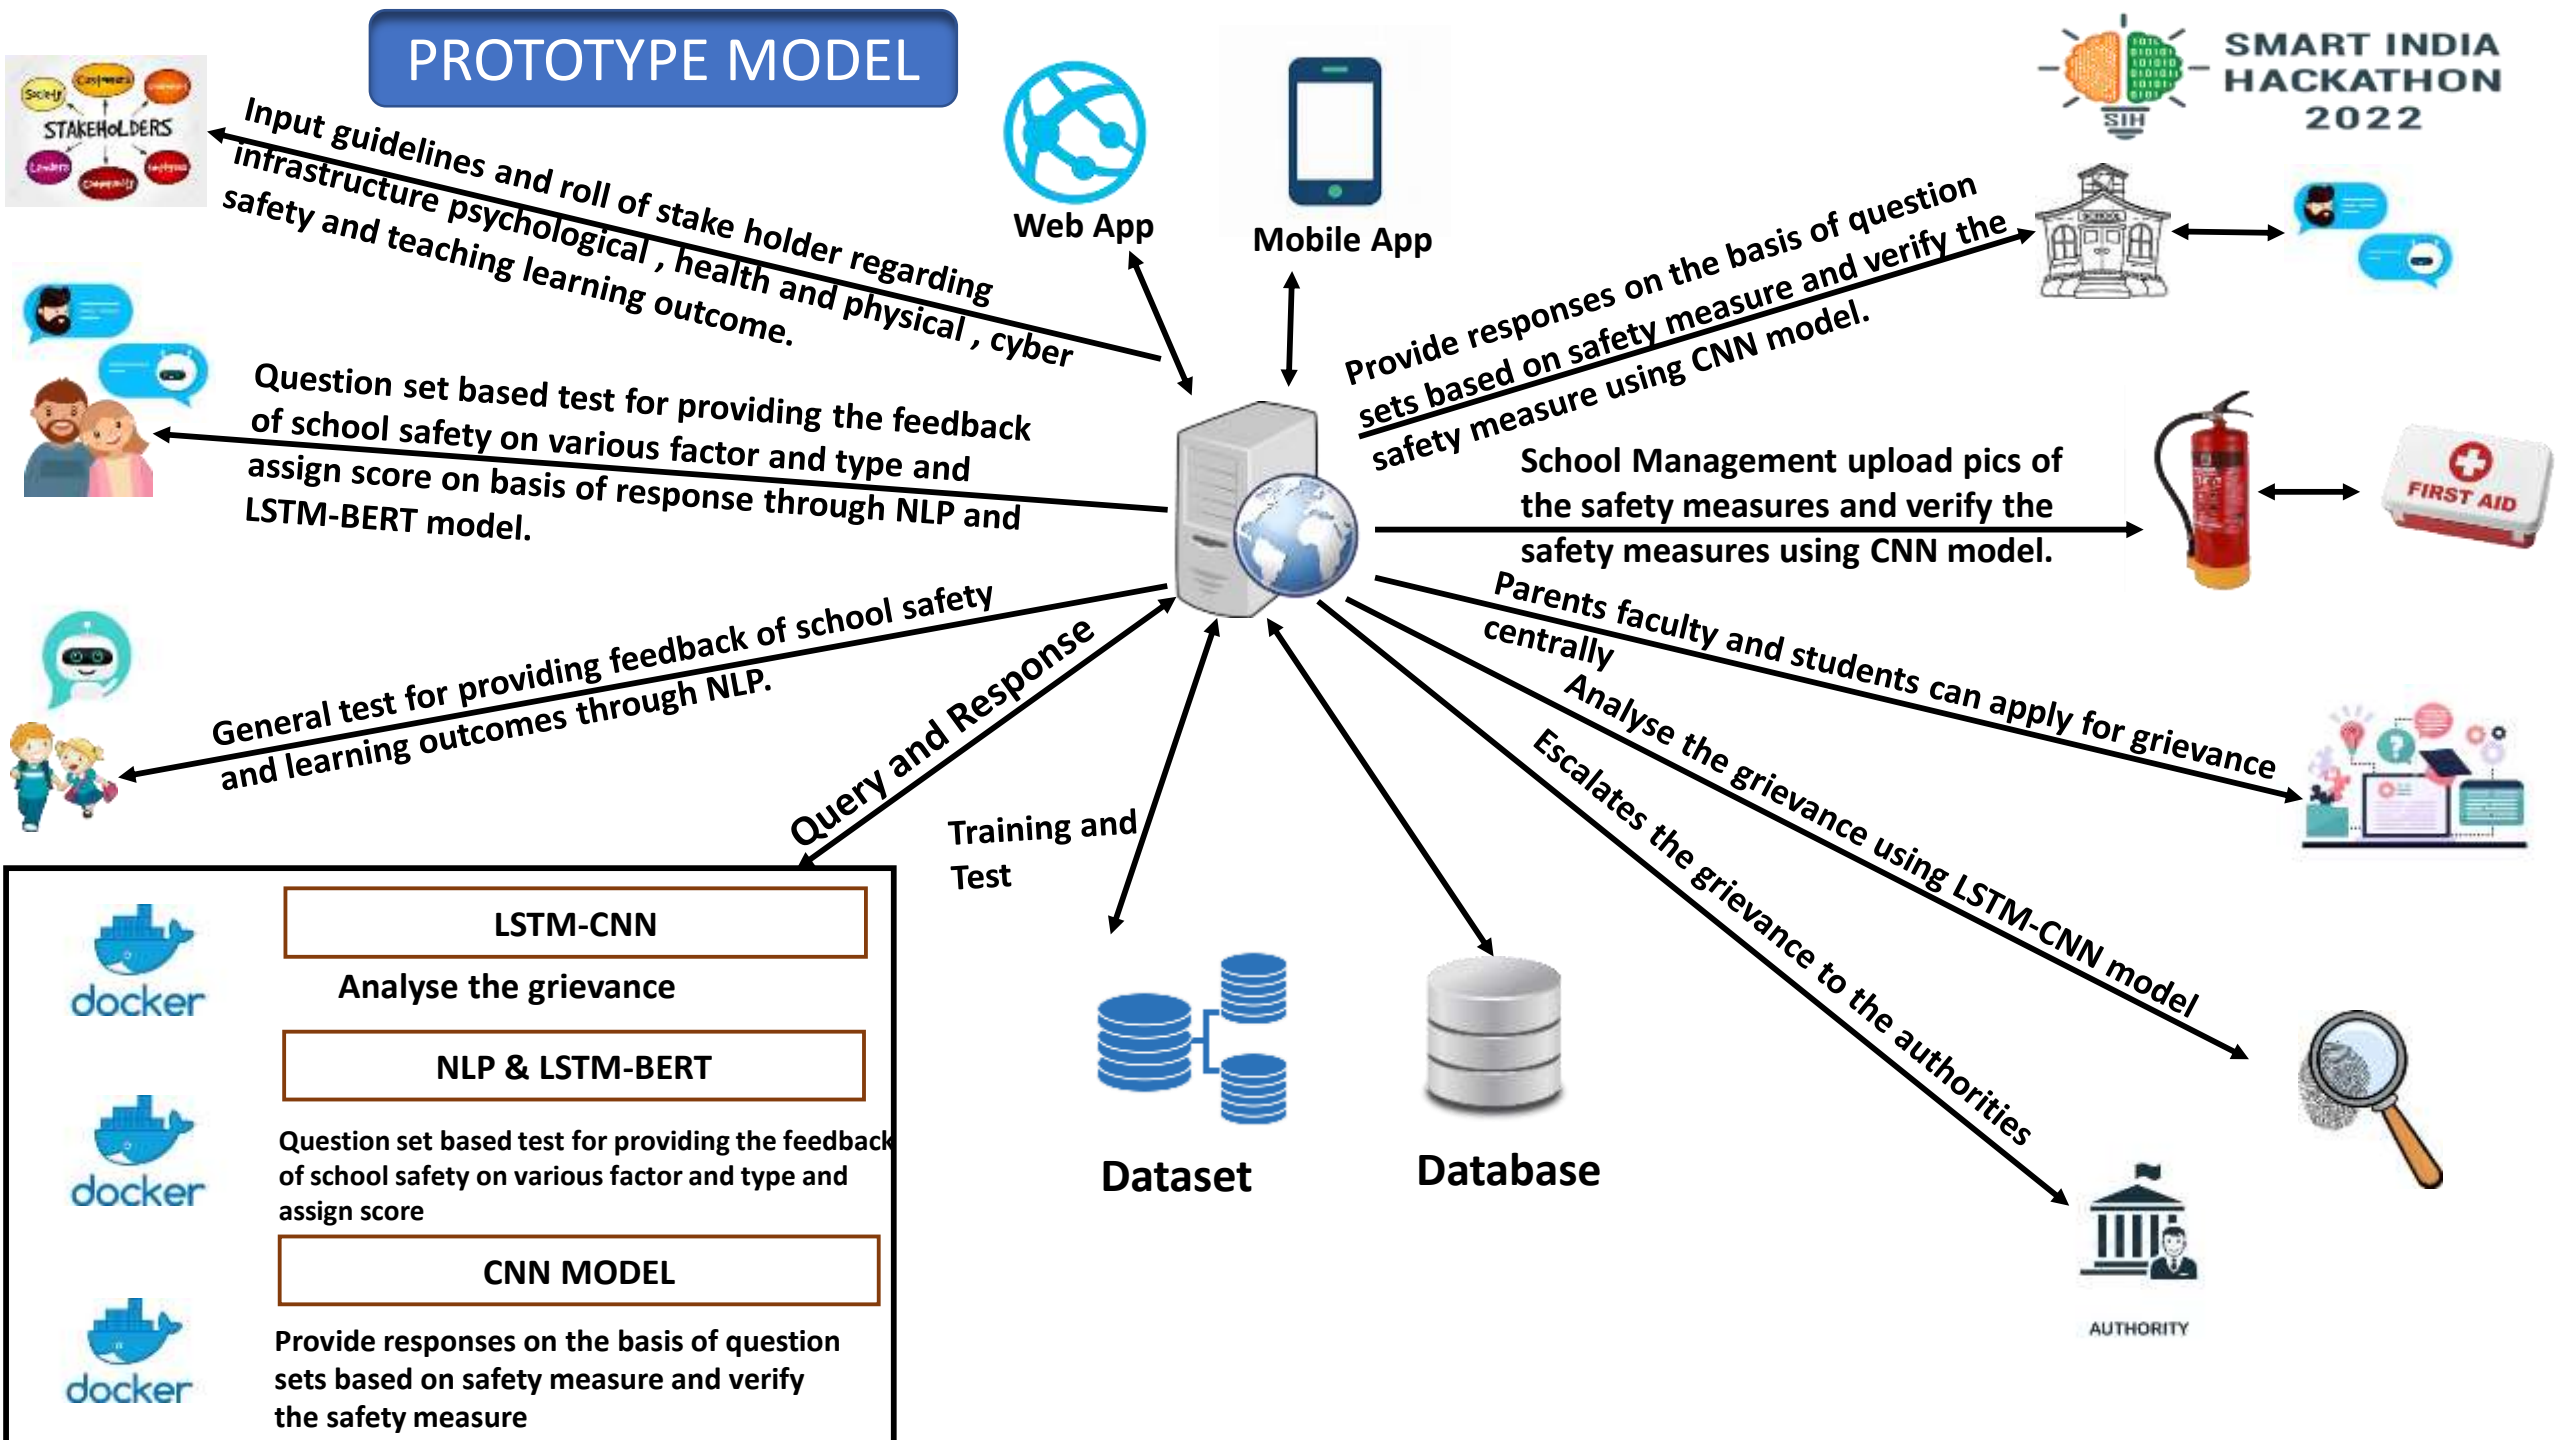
PROTOTYPE MODEL

STAKEHOLDERS

Society

Employees

Leaders

Community

Web App

Mobile App

SMART INDIA HACKATHON 2022

SIH

Input guidelines and roll of stake holder regarding infrastructure psychological , health and physical , cyber safety and teaching learning outcome.

Provide responses on the basis of question sets based on safety measure and verify the safety measure using CNN model.

Question set based test for providing the feedback of school safety on various factor and type and assign score on basis of response through NLP and LSTM-BERT model.

School Management upload pics of the safety measures and verify the safety measures using CNN model.

FIRST AID

General test for providing feedback of school safety and learning outcomes through NLP.

Query and Response

Training and Test

Parents faculty and students can apply for grievance centrally

Analyse the grievance using LSTM-CNN model

Escalates the grievance to the authorities

docker

LSTM-CNN

Analyse the grievance

docker

NLP & LSTM-BERT

Question set based test for providing the feedback of school safety on various factor and type and assign score

docker

CNN MODEL

Provide responses on the basis of question sets based on safety measure and verify the safety measure

Dataset

Database

AUTHORITY